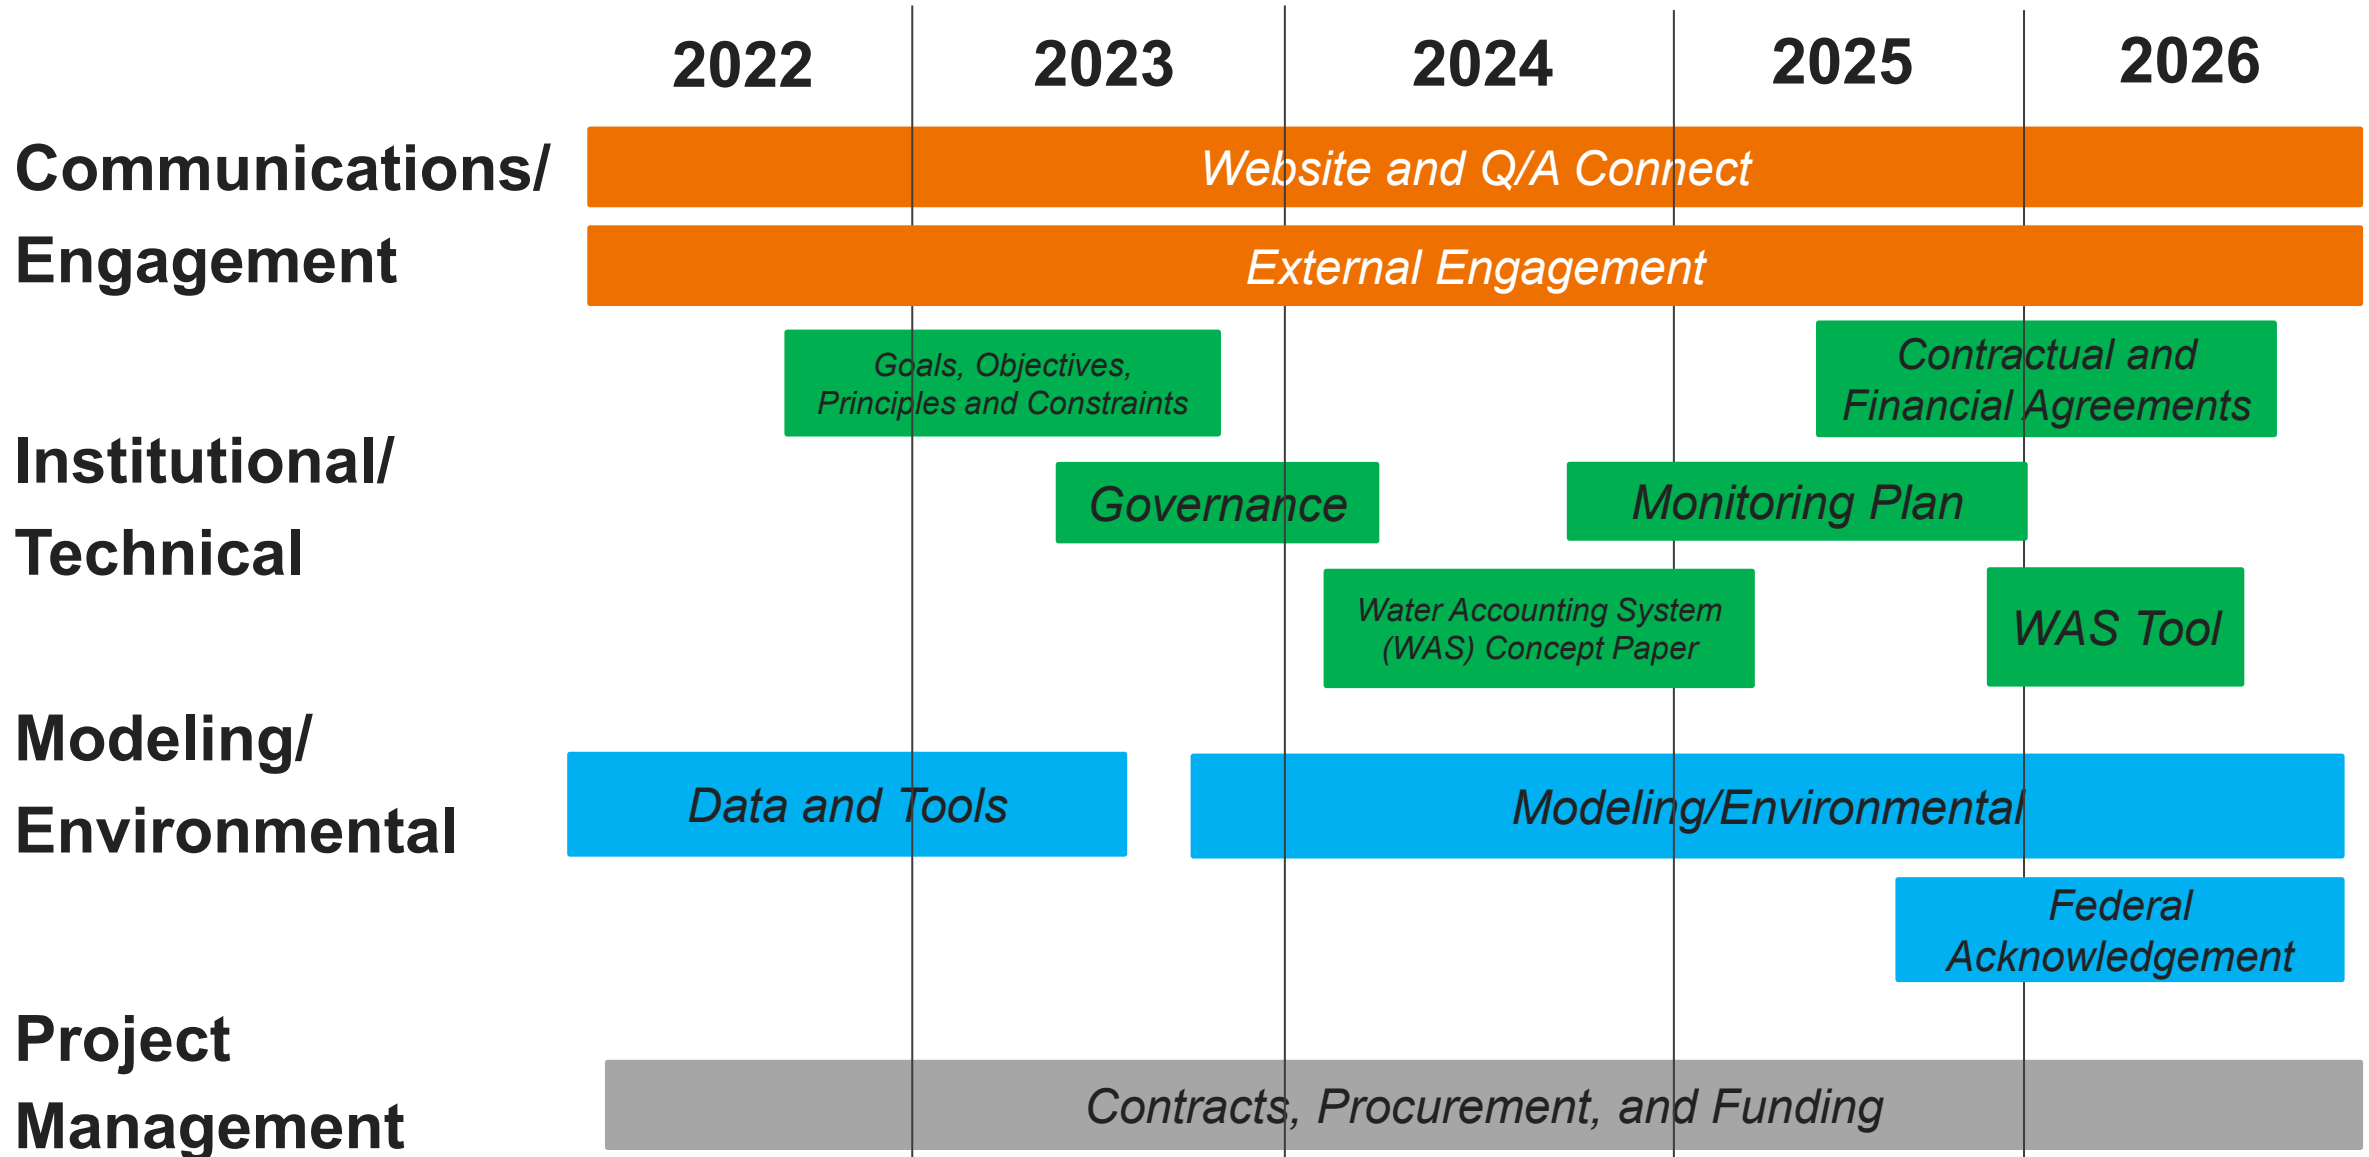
2022 2023 2024 2025 2026

Communications/ Engagement

Website and Q/A Connect

External Engagement

Goals, Objectives, Principles and Constraints

Contractual and Financial Agreements

Institutional/ Technical

Governance

Monitoring Plan

Water Accounting System (WAS) Concept Paper

WAS Tool

Modeling/ Environmental

Data and Tools

Modeling/Environmental

Federal Acknowledgement

Project Management

Contracts, Procurement, and Funding